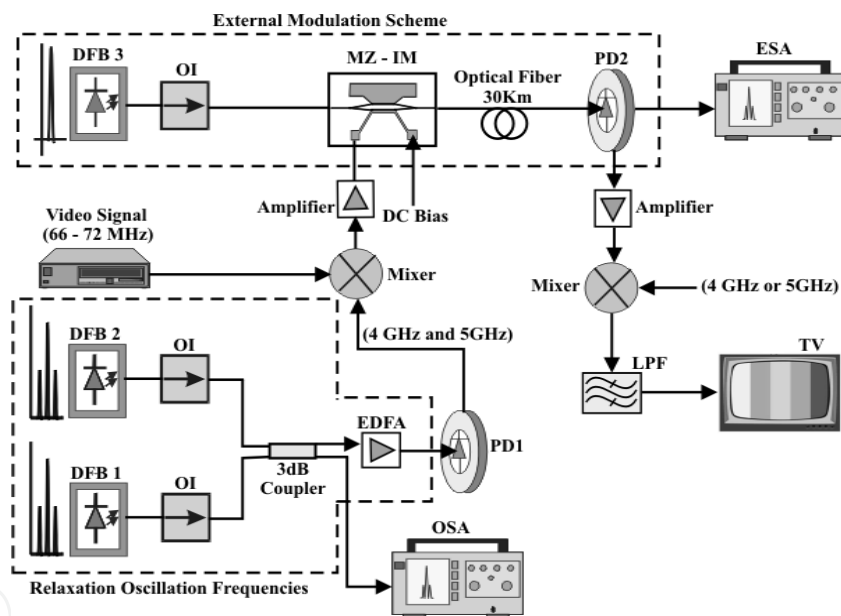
External Modulation Scheme

DFB 3

OI

MZ - IM

Optical Fiber 30Km

PD2

ESA

Amplifier

DC Bias

Amplifier

Video Signal (66 - 72 MHz)

Mixer

Mixer

(4 GHz or 5GHz)

(4 GHz and 5GHz)

DFB 2

OI

LPF

TV

EDFA

PD1

3dB Coupler

DFB 1

OI

OSA

Relaxation Oscillation Frequencies